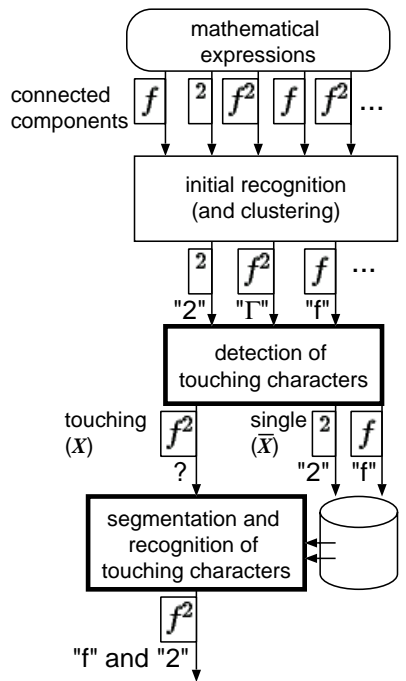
mathematical expressions

connected components

$f$ $^2$ $f^2$ $f$ $f^2$ ...

initial recognition (and clustering)

$^2$ $f^2$ $f$ ...

"2" "Γ" "f"

detection of touching characters

touching ($X$)

$f^2$

?

single ($\bar{X}$)

$2$ $f$

"2" "f"

segmentation and recognition of touching characters

$f^2$

"f" and "2"